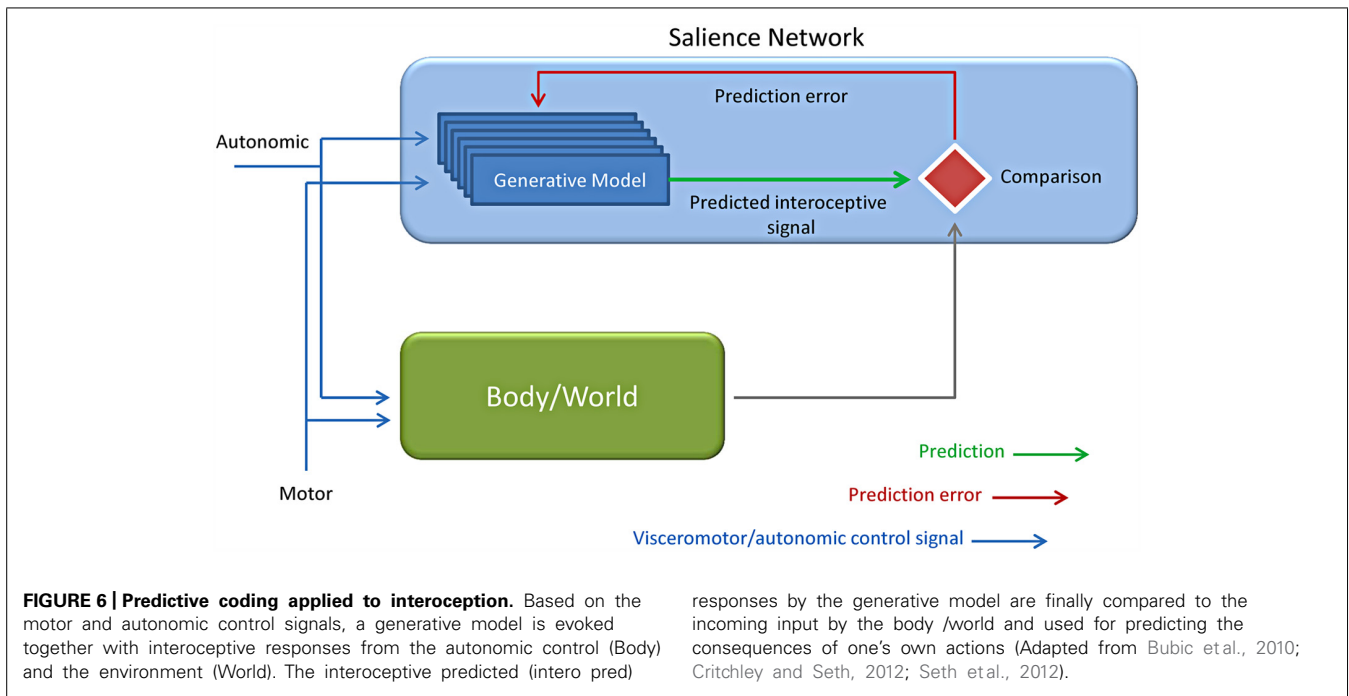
Salience Network

Prediction error

Autonomic

Generative Model

Predicted interoceptive signal

Comparison

Body/World

Motor

Prediction

Prediction error

Visceromotor/autonomic control signal

**FIGURE 6 | Predictive coding applied to interoception.** Based on the motor and autonomic control signals, a generative model is evoked together with interoceptive responses from the autonomic control (Body) and the environment (World). The interoceptive predicted (intero pred) responses by the generative model are finally compared to the incoming input by the body /world and used for predicting the consequences of one's own actions (Adapted from Bubic et al., 2010; Critchley and Seth, 2012; Seth et al., 2012).